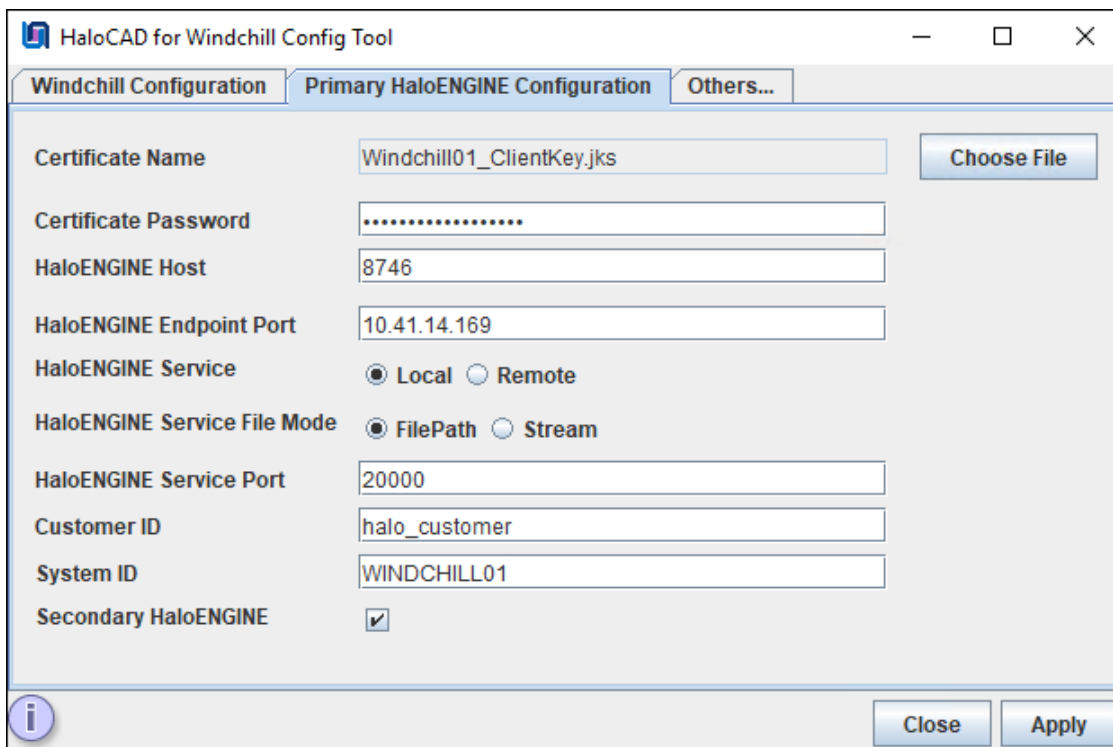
HaloCAD for Windchill Config Tool

Windchill Configuration | Primary HaloENGINE Configuration | Others...

Certificate Name Windchill01_ClientKey.jks Choose File

Certificate Password ••••••••••••••••••

HaloENGINE Host 8746

HaloENGINE Endpoint Port 10.41.14.169

HaloENGINE Service Local Remote

HaloENGINE Service File Mode FilePath Stream

HaloENGINE Service Port 20000

Customer ID halo_customer

System ID WINDCHILL01

Secondary HaloENGINE

Close Apply